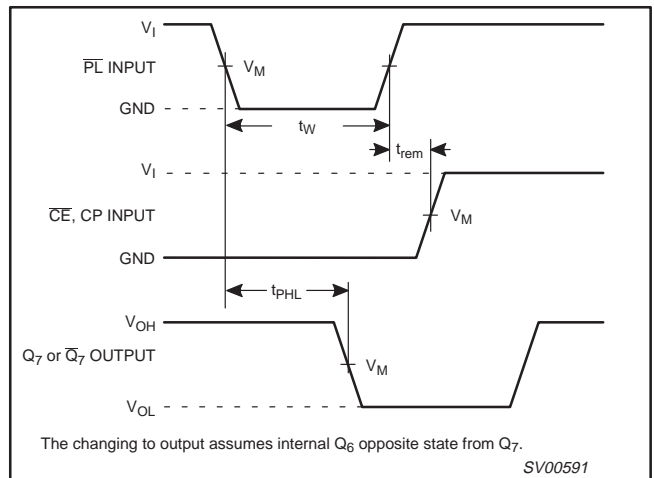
$V_I$

$\overline{PL}$ INPUT

$V_M$

GND

$t_W$

$t_{rem}$

$V_I$

$\overline{CE}$, CP INPUT

$V_M$

GND

$t_{PHL}$

$V_{OH}$

$Q_7$ or $\overline{Q}_7$ OUTPUT

$V_M$

$V_{OL}$

The changing to output assumes internal $Q_6$ opposite state from $Q_7$.

SV00591